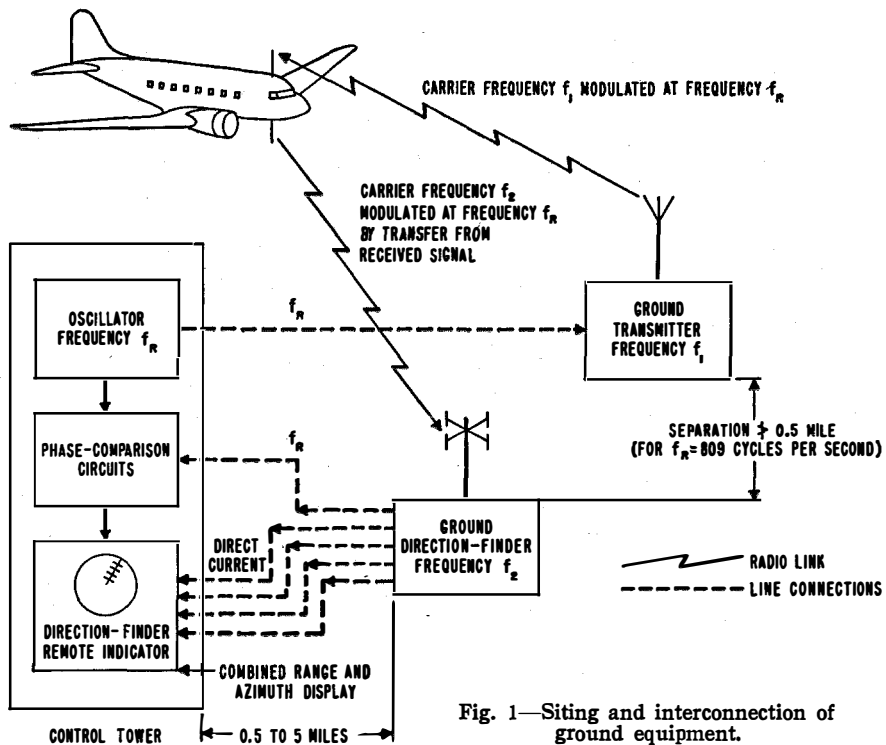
CARRIER FREQUENCY $f_1$ MODULATED AT FREQUENCY $f_R$

CARRIER FREQUENCY $f_2$ MODULATED AT FREQUENCY $f_R$ BY TRANSFER FROM RECEIVED SIGNAL

OSCILLATOR FREQUENCY $f_R$

$f_R$

GROUND TRANSMITTER FREQUENCY $f_1$

PHASE-COMPARISON CIRCUITS

$f_R$

SEPARATION $\doteq$ 0.5 MILE (FOR $f_R$= 809 CYCLES PER SECOND)

DIRECT CURRENT

GROUND DIRECTION-FINDER FREQUENCY $f_2$

RADIO LINK

LINE CONNECTIONS

DIRECTION-FINDER REMOTE INDICATOR

COMBINED RANGE AND AZIMUTH DISPLAY

CONTROL TOWER

0.5 TO 5 MILES

Fig. 1—Siting and interconnection of ground equipment.